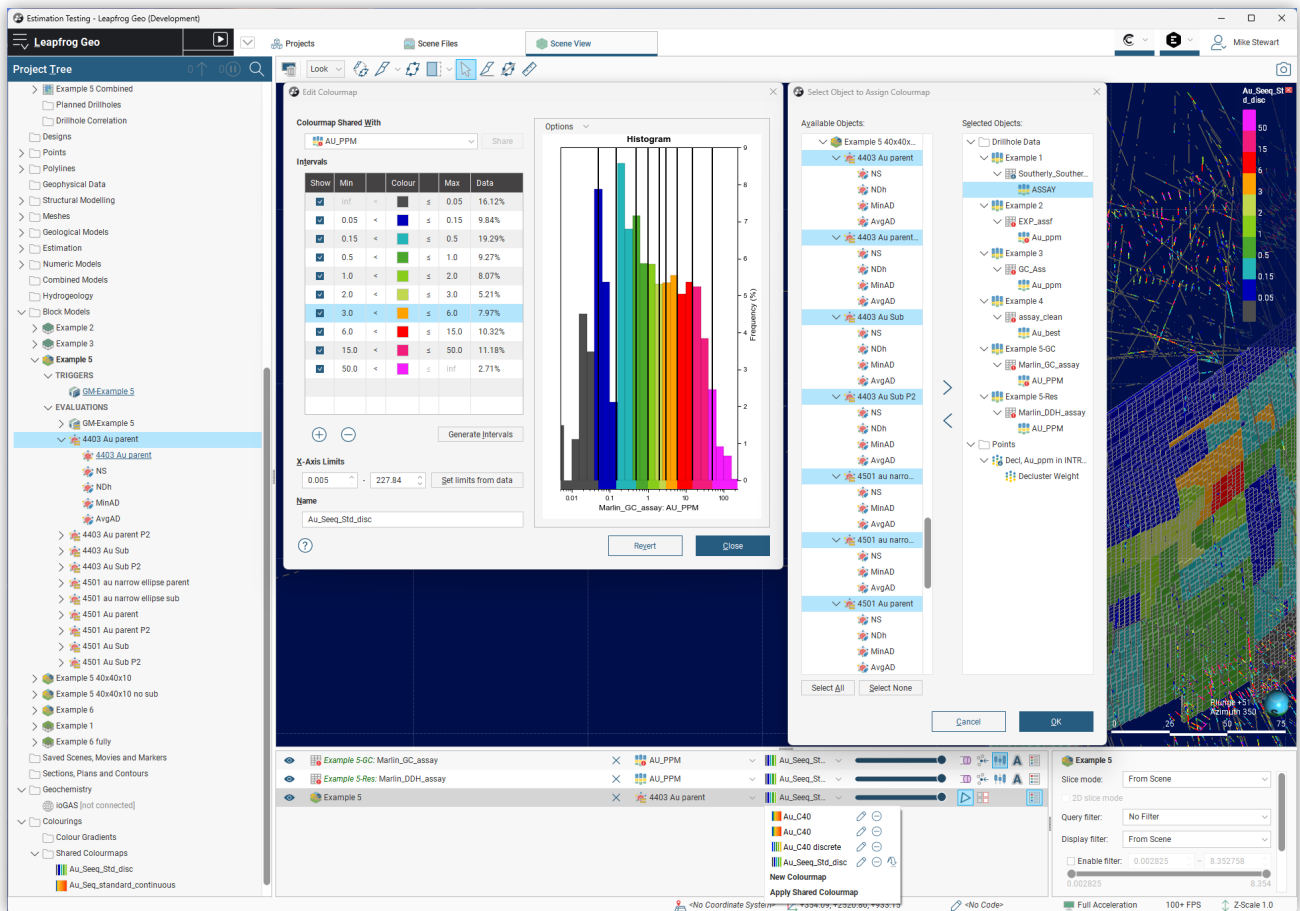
Estimation Testing - Leapfrog Geo (Development)

Leapfrog Geo

Projects

Scene Files

Scene View

Mike Stewart

Project Tree

Example 5 Combined
Planned Drillholes
Drillhole Correlation
Designs
Points
Polylines
Geophysical Data
Structural Modelling
Meshes
Geological Models
Estimation
Numeric Models
Combined Models
Hydrogeology
Block Models
Example 2
Example 3
Example 5
TRIGGERS
GM-Example 5
EVALUATIONS
GM-Example 5
4403 Au parent
4403 Au parent
NS
NDh
MinAD
AvgAD
4403 Au parent P2
4403 Au Sub
4403 Au Sub P2
4501 au narrow ellipse parent
4501 au narrow ellipse sub
4501 Au parent
4501 Au parent P2
4501 Au Sub
4501 Au Sub P2
Example 5 40x40x10
Example 5 40x40x10 no sub
Example 6
Example 1
Example 6 fully
Saved Scenes, Movies and Markers
Sections, Plans and Contours
Geochemistry
ioGAS [not connected]
Colourings
Colour Gradients
Shared Colourmaps
Au_Seeq_Std_disc
Au_Seq_standard_continuous

Look

Edit Colourmap

Colourmap Shared With
AU_PPM
Share

Intervals

| Show | Min | | Colour | | Max | Data |
|---|---|---|---|---|---|---|
| | inf | < | | ≤ | 0.05 | 16.12% |
| | 0.05 | < | | ≤ | 0.15 | 9.84% |
| | 0.15 | < | | ≤ | 0.5 | 19.29% |
| | 0.5 | < | | ≤ | 1.0 | 9.27% |
| | 1.0 | < | | ≤ | 2.0 | 8.07% |
| | 2.0 | < | | ≤ | 3.0 | 5.21% |
| | 3.0 | < | | ≤ | 6.0 | 7.97% |
| | 6.0 | < | | ≤ | 15.0 | 10.32% |
| | 15.0 | < | | ≤ | 50.0 | 11.18% |
| | 50.0 | < | | ≤ | inf | 2.71% |

Generate Intervals

X-Axis Limits
0.005 - 227.84
Set limits from data

Name
Au_Seeq_Std_disc

Options

Histogram
9 8 7 6 5 4 3 2 1 0
Frequency (%)
0.01 0.1 1 10 100
Marlin_GC_assay: AU_PPM

Revert
Close

Select Object to Assign Colourmap

Available Objects:
Example 5 40x40x...
4403 Au parent
NS
NDh
MinAD
AvgAD
4403 Au parent...
NS
NDh
MinAD
AvgAD
4403 Au Sub
NS
NDh
MinAD
AvgAD
4403 Au Sub P2
NS
NDh
MinAD
AvgAD
4501 au narro...
NS
NDh
MinAD
AvgAD
4501 au narro...
NS
NDh
MinAD
AvgAD
4501 Au parent
NS
NDh
MinAD
AvgAD

Select All
Select None

Selected Objects:
Drillhole Data
Example 1
Southerly_Souther...
ASSAY
Example 2
EXP_assf
Au_ppm
Example 3
GC_Ass
Au_ppm
Example 4
assay_clean
Au_best
Example 5-GC
Marlin_GC_assay
AU_PPM
Example 5-Res
Marlin_DDH_assay
AU_PPM
Points
Decl_Au_ppm in INTR...
Decluster Weight

Cancel
OK

Au_Seeq_Std_disc
50
15
6
3
2
1
0.5
0.15
0.05

Plunge +5
Azimuth 350
0 25 50 75

Example 5-GC: Marlin_GC_assay
AU_PPM
Au_Seeq_St...
Example 5-Res: Marlin_DDH_assay
AU_PPM
Au_Seeq_St...
Example 5
4403 Au parent
Au_Seeq_St...

Au_C40
Au_C40
Au_C40 discrete
Au_Seeq_Std_disc
New Colourmap
Apply Shared Colourmap

Example 5
Slice mode: From Scene
2D slice mode
Query filter: No Filter
Display filter: From Scene
Enable filter: 0.002825 - 8.352758
0.002825 8.354

<No Coordinate System>
+354.09, +2520.80, +933.15
<No Code>
Full Acceleration
100+ FPS
Z-Scale 1.0